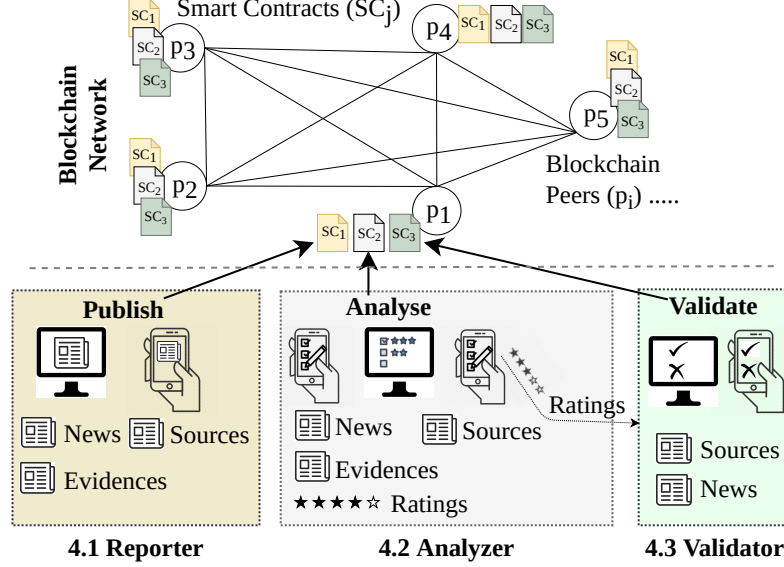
Smart Contracts ($SC_j$)

$SC_1$ $SC_2$ $SC_3$ p3

p4 $SC_1$ $SC_2$ $SC_3$

$SC_1$ $SC_2$ p5 $SC_3$

Blockchain Network

$SC_1$ $SC_2$ p2 $SC_3$

Blockchain Peers ($p_i$) .....

p1

$SC_1$ $SC_2$ $SC_3$

Publish

News Sources

Evidences

4.1 Reporter

Analyse

Ratings

News Sources

Evidences

★★★★☆ Ratings

4.2 Analyzer

Validate

Sources

News

4.3 Validator